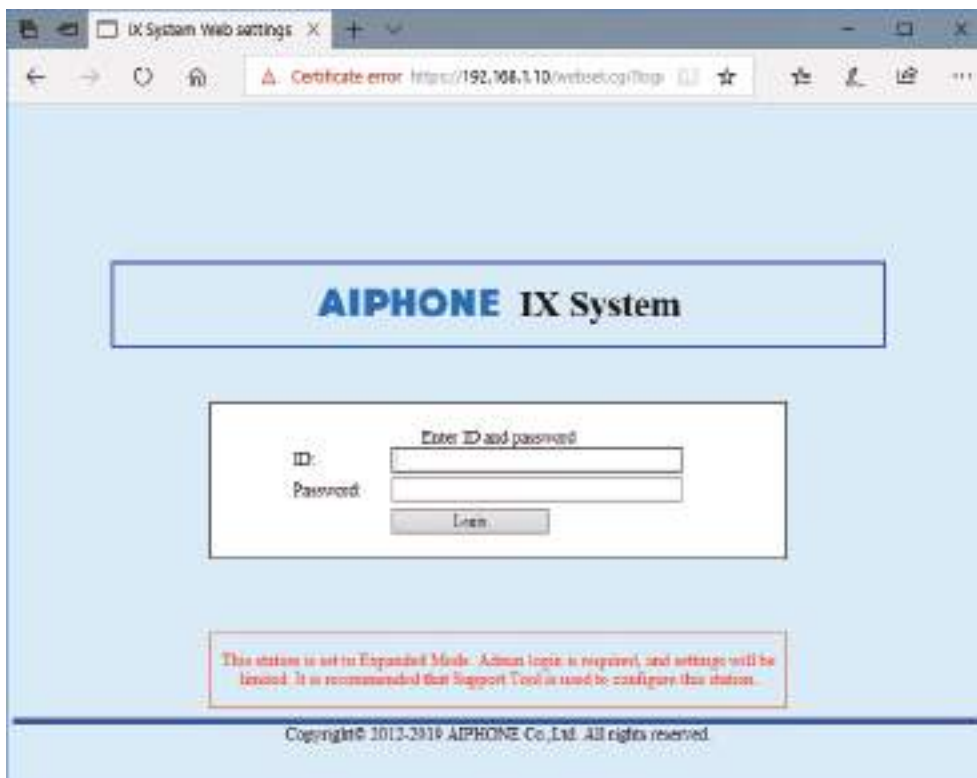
IX System Web settings

Certificate error https://192.168.1.10/webset.cgi?login

AIPHONE IX System

Enter ID and password
ID:
Password:
Login

This station is set to Expanded Mode. Admin login is required, and settings will be limited. It is recommended that Support Tool is used to configure this station.

Copyright© 2012-2019 AIPHONE Co.,Ltd. All rights reserved.